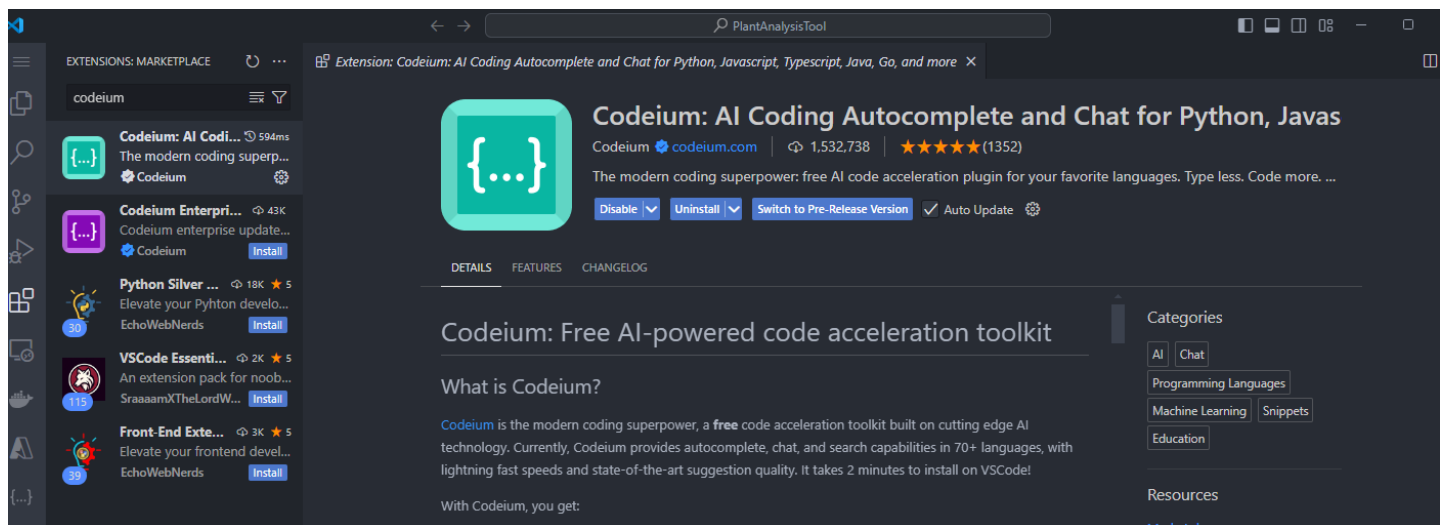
PlantAnalysisTool

EXTENSIONS: MARKETPLACE

codeium

Codeium: AI Codi... 594ms
The modern coding superp...
Codeium

Codeium Enterpri... 43K
Codeium enterprise update...
Codeium Install

Python Silver ... 18K 5
Elevate your Pyhton develo...
30
EchoWebNerds Install

VSCode Essenti... 2K 5
An extension pack for noob...
115
SraaaamXTheLordW... Install

Front-End Exte... 3K 5
Elevate your frontend devel...
39
EchoWebNerds Install

Extension: Codeium: AI Coding Autocomplete and Chat for Python, Javascript, Typescript, Java, Go, and more ×

{...}

Codeium: AI Coding Autocomplete and Chat for Python, Javas

Codeium codeium.com | 1,532,738 | ★★★★★(1352)

The modern coding superpower: free AI code acceleration plugin for your favorite languages. Type less. Code more. ...

Disable | Uninstall | Switch to Pre-Release Version | Auto Update

DETAILS FEATURES CHANGELOG

Codeium: Free AI-powered code acceleration toolkit

What is Codeium?

Codeium is the modern coding superpower, a **free** code acceleration toolkit built on cutting edge AI technology. Currently, Codeium provides autocomplete, chat, and search capabilities in 70+ languages, with lightning fast speeds and state-of-the-art suggestion quality. It takes 2 minutes to install on VSCode!

With Codeium, you get:

Categories

AI Chat
Programming Languages
Machine Learning Snippets
Education

Resources

{...}